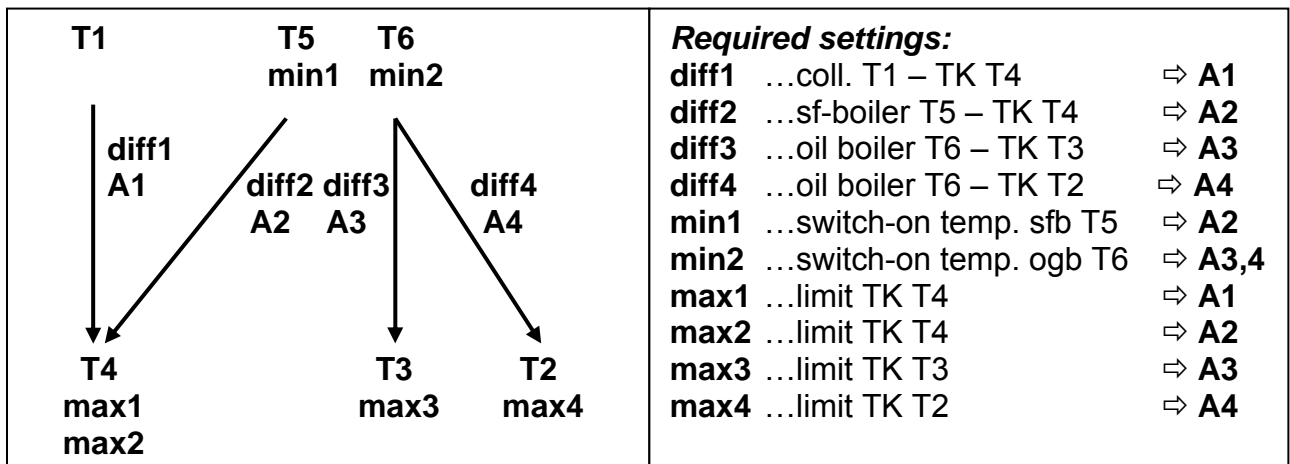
T1

T5
min1

T6
min2

diff1
A1

diff2
A2

diff3
A3

diff4
A4

T4
max1
max2

T3
max3

T2
max4

***Required settings:***

| | | |
|---|---|---|
| **diff1** | …coll. T1 – TK T4 | ⇨ **A1** |
| **diff2** | …sf-boiler T5 – TK T4 | ⇨ **A2** |
| **diff3** | …oil boiler T6 – TK T3 | ⇨ **A3** |
| **diff4** | …oil boiler T6 – TK T2 | ⇨ **A4** |
| **min1** | …switch-on temp. sfb T5 | ⇨ **A2** |
| **min2** | …switch-on temp. ogb T6 | ⇨ **A3,4** |
| **max1** | …limit TK T4 | ⇨ **A1** |
| **max2** | …limit TK T4 | ⇨ **A2** |
| **max3** | …limit TK T3 | ⇨ **A3** |
| **max4** | …limit TK T2 | ⇨ **A4** |